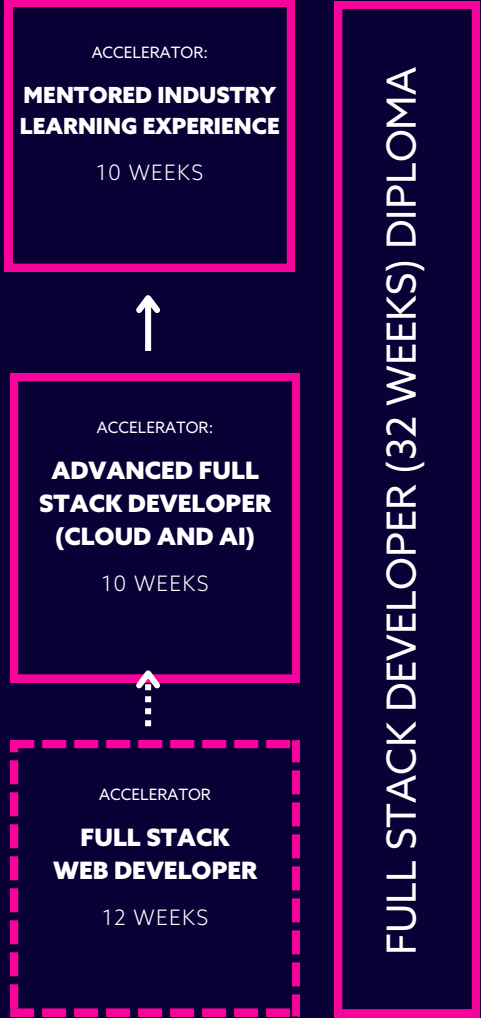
ACCELERATOR:

MENTORED INDUSTRY LEARNING EXPERIENCE

10 WEEKS

ACCELERATOR:

ADVANCED FULL STACK DEVELOPER (CLOUD AND AI)

10 WEEKS

ACCELERATOR

FULL STACK WEB DEVELOPER

12 WEEKS

FULL STACK DEVELOPER (32 WEEKS) DIPLOMA